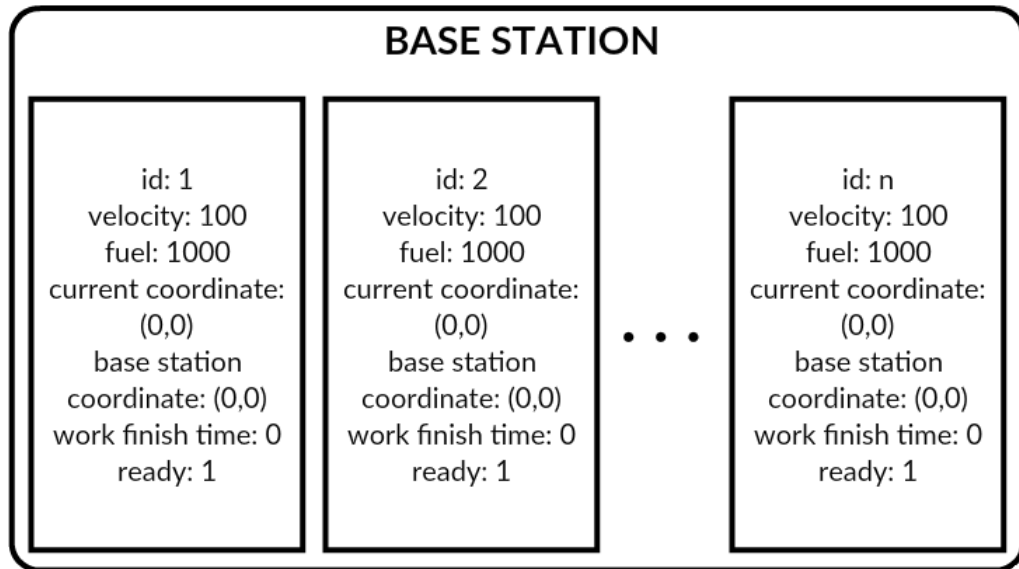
BASE STATION

id: 1
velocity: 100
fuel: 1000
current coordinate: (0,0)
base station coordinate: (0,0)
work finish time: 0
ready: 1

id: 2
velocity: 100
fuel: 1000
current coordinate: (0,0)
base station coordinate: (0,0)
work finish time: 0
ready: 1

• • •

id: n
velocity: 100
fuel: 1000
current coordinate: (0,0)
base station coordinate: (0,0)
work finish time: 0
ready: 1